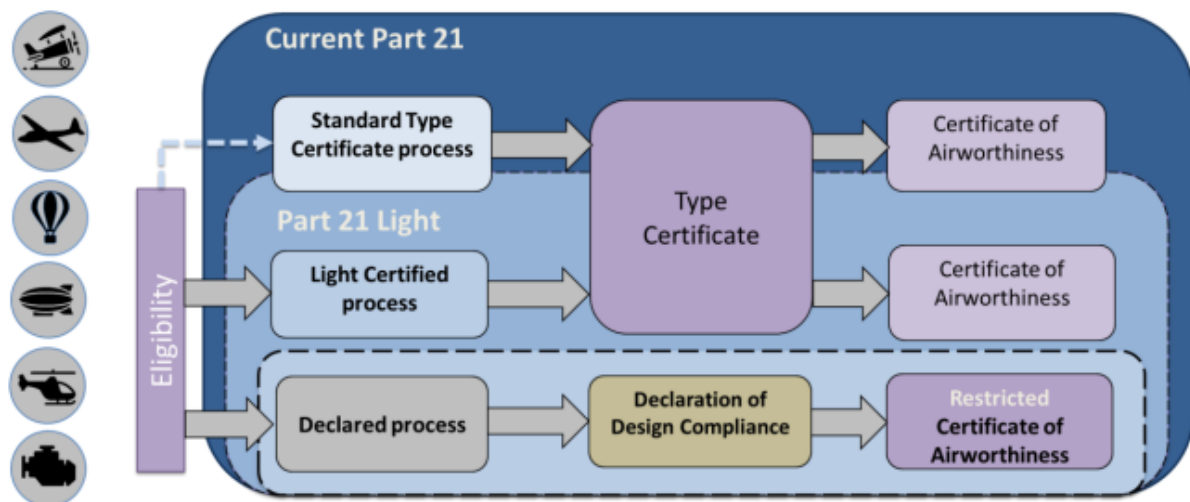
Current Part 21

Standard Type Certificate process

Type Certificate

Certificate of Airworthiness

Part 21 Light

Eligibility

Light Certified process

Certificate of Airworthiness

Declared process

Declaration of Design Compliance

Restricted Certificate of Airworthiness